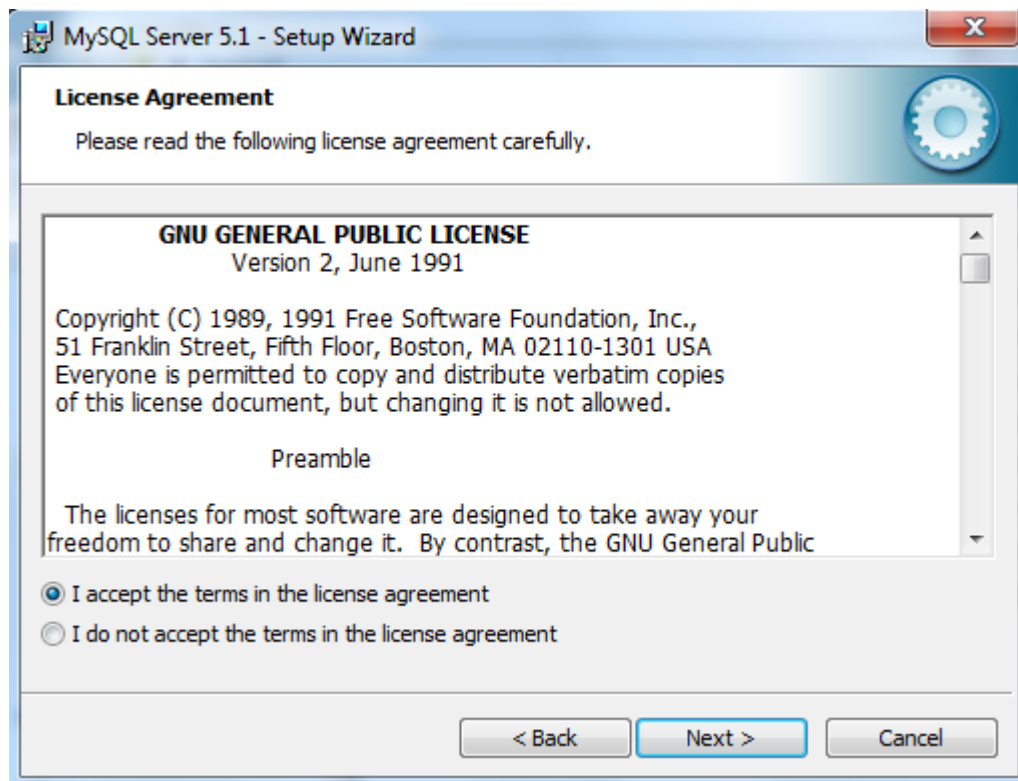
MySQL Server 5.1 - Setup Wizard

License Agreement

Please read the following license agreement carefully.

GNU GENERAL PUBLIC LICENSE
Version 2, June 1991

Copyright (C) 1989, 1991 Free Software Foundation, Inc.,
51 Franklin Street, Fifth Floor, Boston, MA 02110-1301 USA
Everyone is permitted to copy and distribute verbatim copies
of this license document, but changing it is not allowed.

Preamble

The licenses for most software are designed to take away your freedom to share and change it. By contrast, the GNU General Public

I accept the terms in the license agreement

I do not accept the terms in the license agreement

< Back

Next >

Cancel